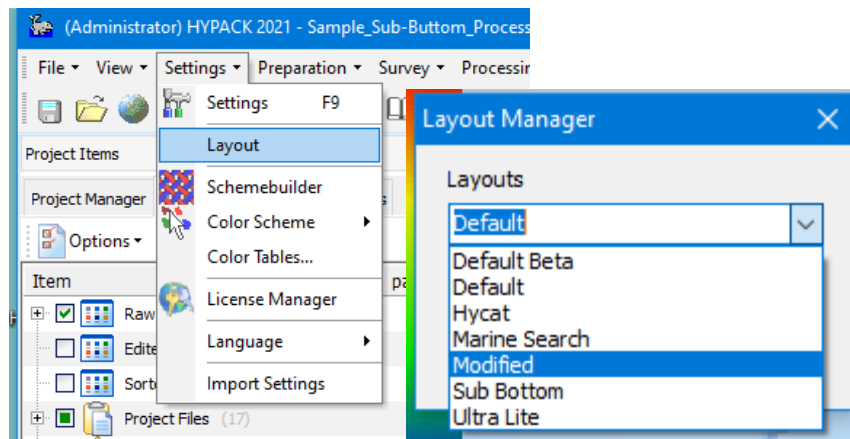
(Administrator) HYPACK 2021 - Sample_Sub-Buttom_Process

File ▾ View ▾ Settings ▾ Preparation ▾ Survey ▾ Processin

Project Items

Project Manager

Options ▾

Item

Raw

Edite

Sorte

Project Files (17)

pa

s

Settings F9

Layout

Schemebuilder

Color Scheme

Color Tables...

License Manager

Language

Import Settings

Layout Manager

Layouts

Default

Default Beta

Default

Hycat

Marine Search

Modified

Sub Bottom

Ultra Lite